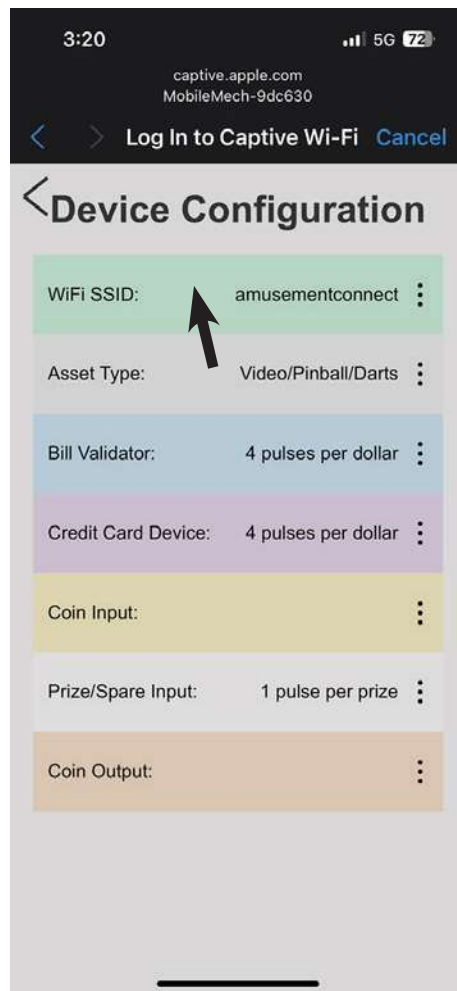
3:20

5G 72

captive.apple.com
MobileMech-9dc630

Log In to Captive Wi-Fi Cancel

Device Configuration

WiFi SSID: amusementconnect

Asset Type: Video/Pinball/Darts

Bill Validator: 4 pulses per dollar

Credit Card Device: 4 pulses per dollar

Coin Input:

Prize/Spare Input: 1 pulse per prize

Coin Output: